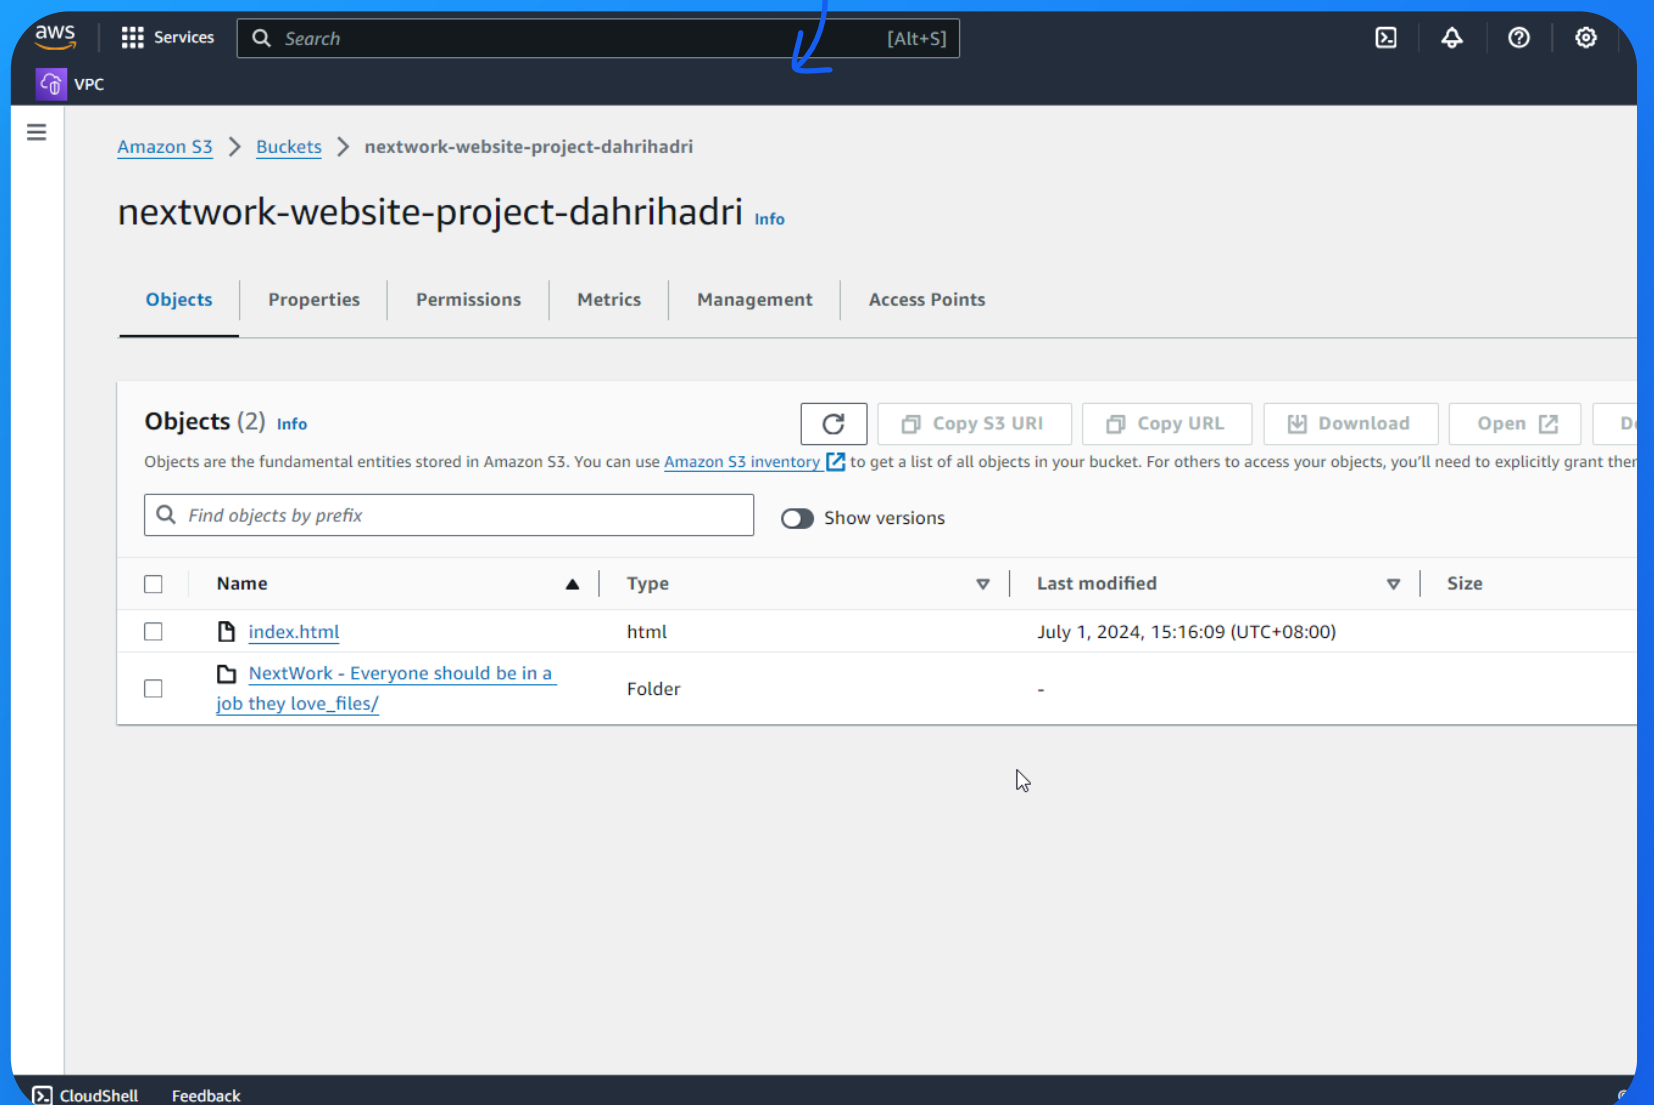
aws Services Search [Alt+S]

VPC

Amazon S3 > Buckets > nextwork-website-project-dahrihadri

nextwork-website-project-dahrihadri Info

Objects | Properties | Permissions | Metrics | Management | Access Points

Objects (2) Info

Copy S3 URI | Copy URL | Download | Open | D

Objects are the fundamental entities stored in Amazon S3. You can use Amazon S3 inventory to get a list of all objects in your bucket. For others to access your objects, you'll need to explicitly grant ther

Find objects by prefix

Show versions

| | Name | Type | Last modified | Size |
|---|---|---|---|---|
| | index.html | html | July 1, 2024, 15:16:09 (UTC+08:00) | |
| | NextWork - Everyone should be in a job they love_files/ | Folder | - | |

CloudShell Feedback